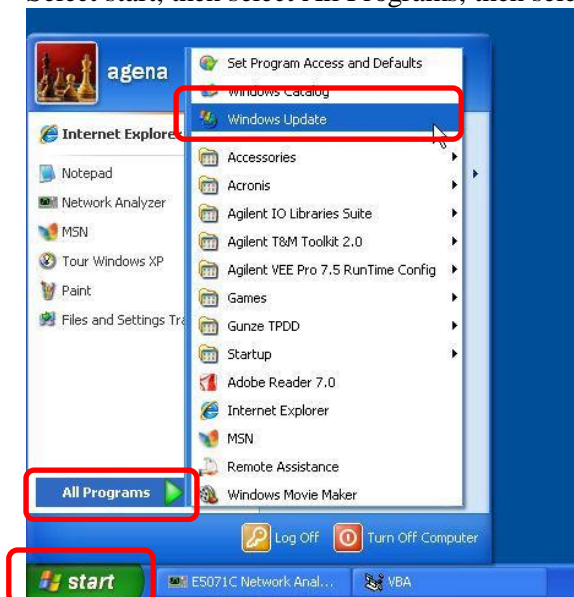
Select start, then select All Programs, then sele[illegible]

agena

Internet Explore

Notepad

Network Analyzer

MSN

Tour Windows XP

Paint

Files and Settings Tra

All Programs

Set Program Access and Defaults

Windows Catalog

Windows Update

Accessories

Acronis

Agilent IO Libraries Suite

Agilent T&M Toolkit 2.0

Agilent VEE Pro 7.5 RunTime Config

Games

Gunze TPDD

Startup

Adobe Reader 7.0

Internet Explorer

MSN

Remote Assistance

Windows Movie Maker

Log Off

Turn Off Computer

start

E5071C Network Anal...

VBA